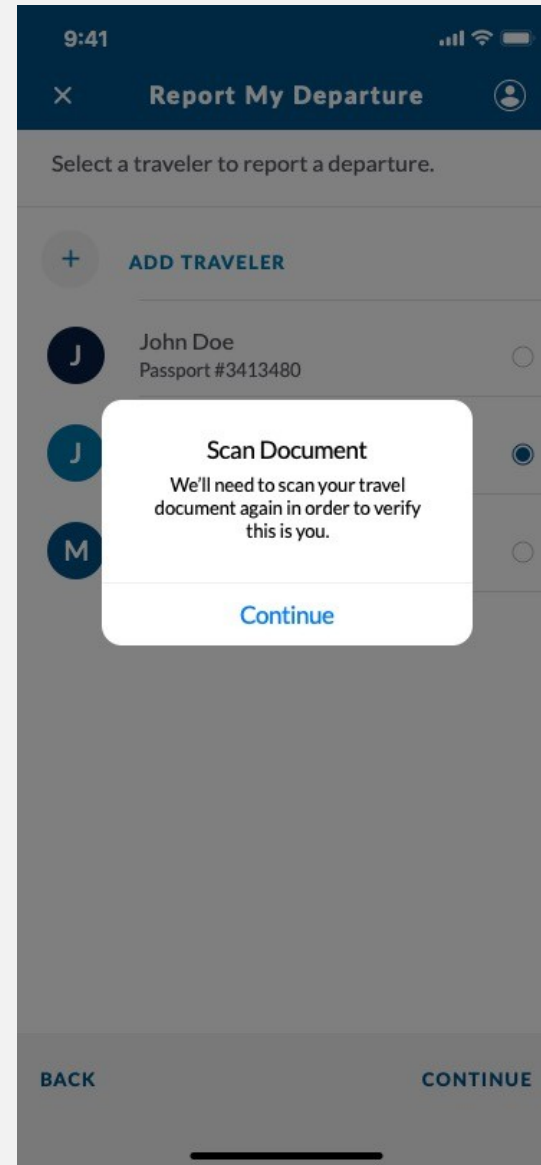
9:41

×

Report My Departure

Select a traveler to report a departure.

+

ADD TRAVELER

J

John Doe
Passport #3413480

J

M

Scan Document
We'll need to scan your travel document again in order to verify this is you.

Continue

BACK

CONTINUE